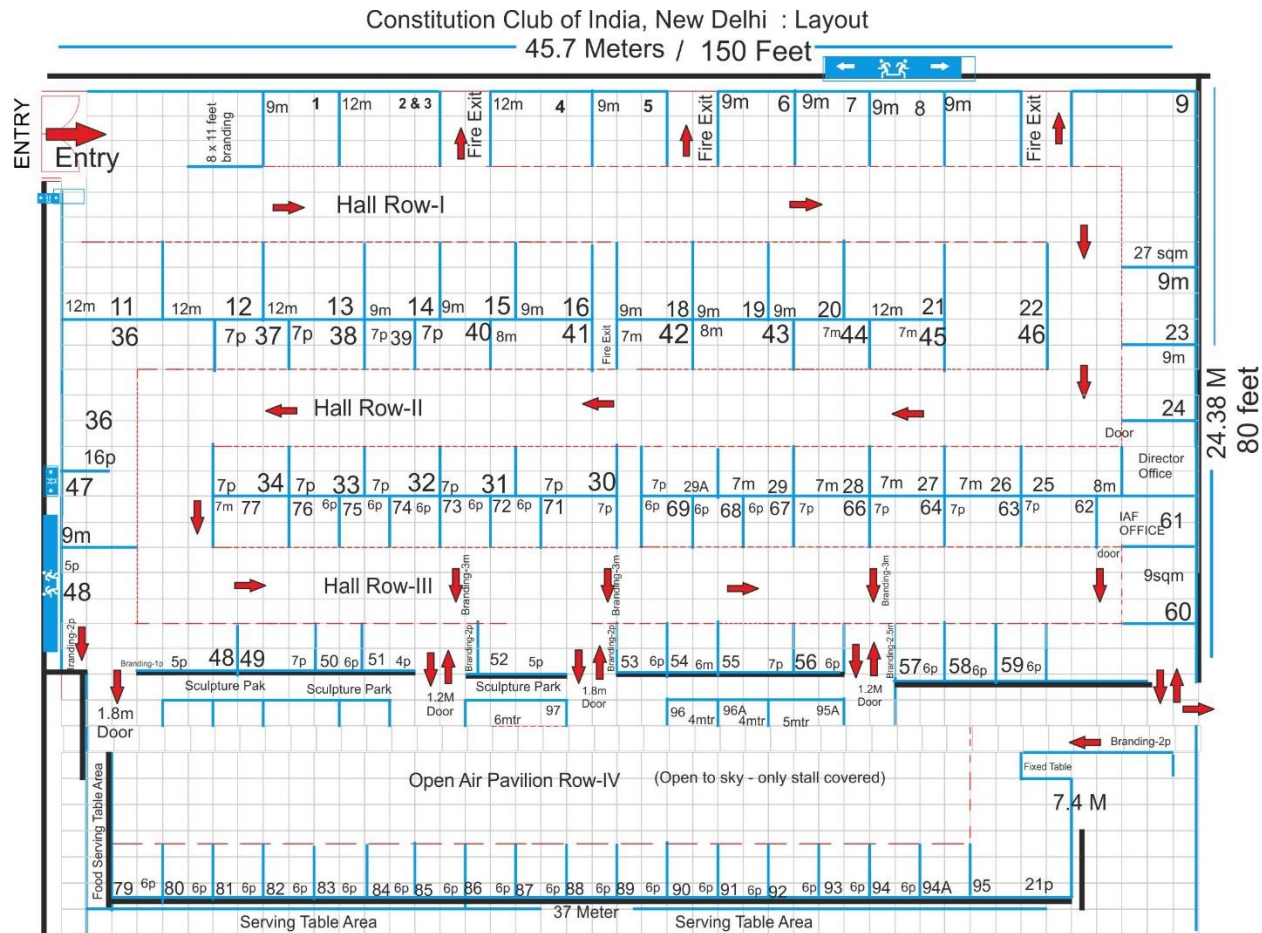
Constitution Club of India, New Delhi : Layout

45.7 Meters / 150 Feet

ENTRY

Entry

8 x 11 feet branding

9m 1 12m 2 & 3 Fire Exit 12m 4 9m 5 Fire Exit 9m 6 9m 7 9m 8 9m Fire Exit 9

Hall Row-I

27 sqm
9m

12m 11 12m 12 12m 13 9m 14 9m 15 9m 16 9m 18 9m 19 9m 20 12m 21 22

36 7p 37 7p 38 7p 39 7p 40 8m 41 Fire Exit 7m 42 8m 43 7m 44 7m 45 46

23
9m

24.38 M
80 feet

36

Hall Row-II

24
Door

16p
47

Director Office

7p 34 7p 33 7p 32 7p 31 7p 30 7p 29A 7m 29 7m 28 7m 27 7m 26 25 8m

7m 77 76 6p 75 6p 74 6p 73 6p 72 6p 71 7p 6p 69 6p 68 6p 67 7p 66 7p 64 7p 63 7p 62

IAF OFFICE 61

9m

door

5p
48

Hall Row-III

Branding-3m Branding-3m Branding-3m

9sqm
60

Branding-2p Branding-2p Branding-2p Branding-2.5m

Branding-1p 5p 48 49 7p 50 6p 51 4p 52 5p 53 6p 54 6m 55 7p 56 6p 57 6p 58 6p 59 6p

Sculpture Pak Sculpture Park Sculpture Park

1.2M Door 1.8m Door 1.2M Door

1.8m Door

6mtr 97 96 4mtr 96A 4mtr 5mtr 95A

Branding-2p

Fixed Table

Food Serving Table Area

Open Air Pavilion Row-IV (Open to sky - only stall covered)

7.4 M

79 6p 80 6p 81 6p 82 6p 83 6p 84 6p 85 6p 86 6p 87 6p 88 6p 89 6p 90 6p 91 6p 92 6p 93 6p 94 6p 94A 95 21p

Serving Table Area 37 Meter Serving Table Area